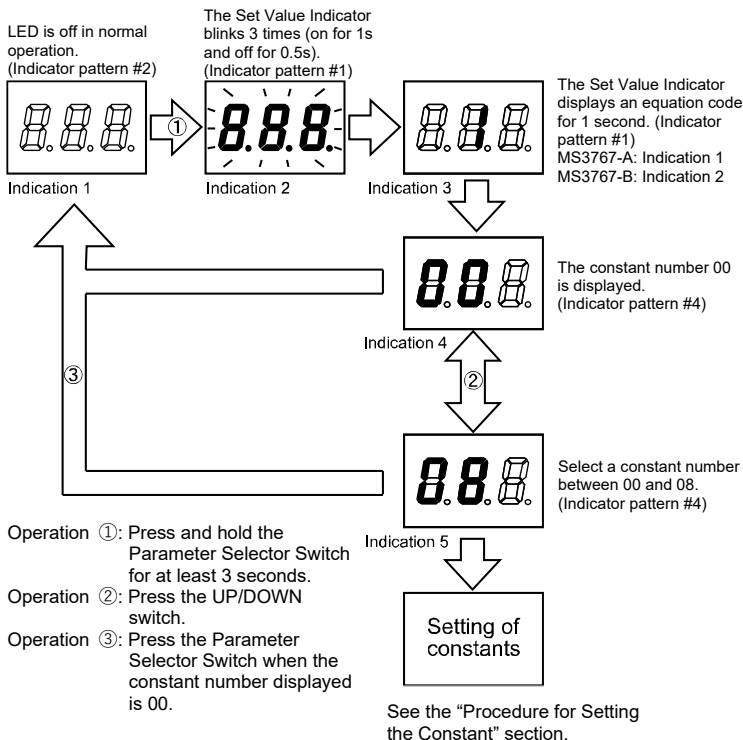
LED is off in normal operation.
(Indicator pattern #2)

The Set Value Indicator blinks 3 times (on for 1s and off for 0.5s).
(Indicator pattern #1)

①

Indication 1

Indication 2

Indication 3

The Set Value Indicator displays an equation code for 1 second. (Indicator pattern #1)
MS3767-A: Indication 1
MS3767-B: Indication 2

The constant number 00 is displayed.
(Indicator pattern #4)

Indication 4

②

③

Select a constant number between 00 and 08.
(Indicator pattern #4)

Indication 5

Operation ①: Press and hold the Parameter Selector Switch for at least 3 seconds.
Operation ②: Press the UP/DOWN switch.
Operation ③: Press the Parameter Selector Switch when the constant number displayed is 00.

Setting of constants

See the “Procedure for Setting the Constant” section.